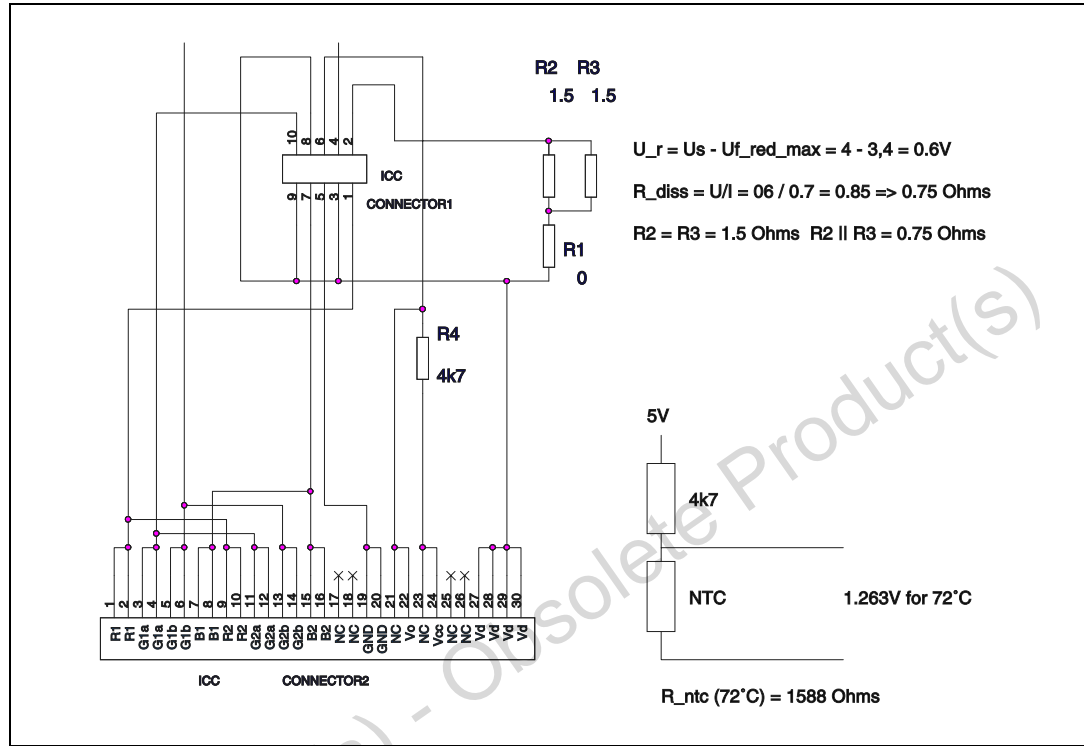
R2 R3
1.5 1.5

10 8 6 4 2
ICC
9 7 5 3 1
CONNECTOR1

U_r = Us - Uf_red_max = 4 - 3,4 = 0.6V

R_diss = U/I = 06 / 0.7 = 0.85 => 0.75 Ohms

R2 = R3 = 1.5 Ohms R2 || R3 = 0.75 Ohms

R1
0

R4
4k7

5V
4k7
NTC
1.263V for 72˚C

1 2 3 4 5 6 7 8 9 10 11 12 13 14 15 16 17 18 19 20 21 22 23 24 25 26 27 28 29 30
R1 R1 G1a G1a G1b G1b B1 B1 R2 R2 G2a G2a G2b G2b B2 B2 NC NC GND GND NC Vo NC Vcc NC NC NC Vd Vd Vd

ICC CONNECTOR2

R_ntc (72˚C) = 1588 Ohms

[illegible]) - Obsolete Product(s)